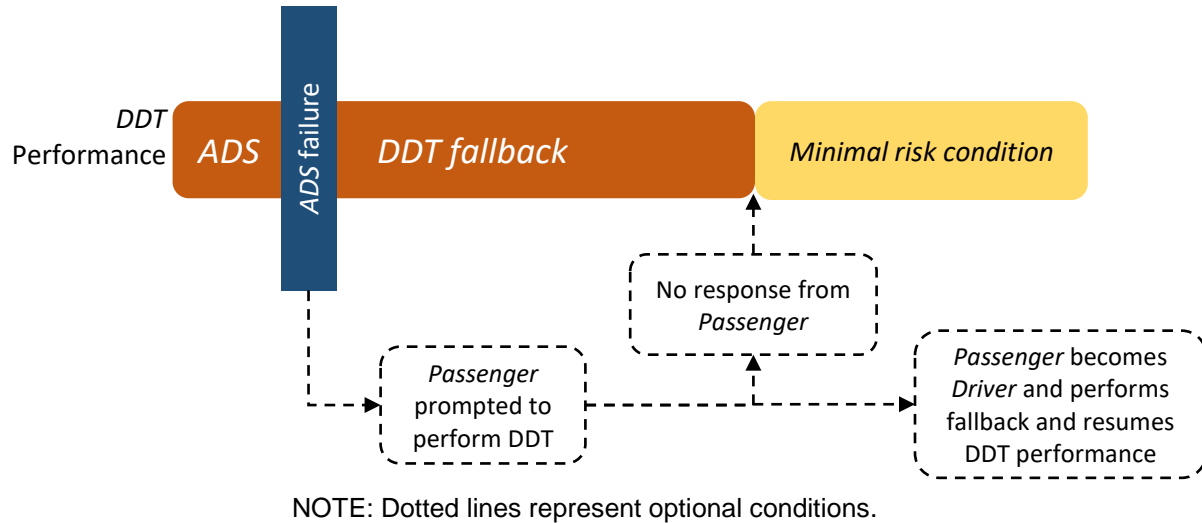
DDT Performance

ADS

ADS failure

DDT fallback

Minimal risk condition

No response from Passenger

Passenger prompted to perform DDT

Passenger becomes Driver and performs fallback and resumes DDT performance

NOTE: Dotted lines represent optional conditions.